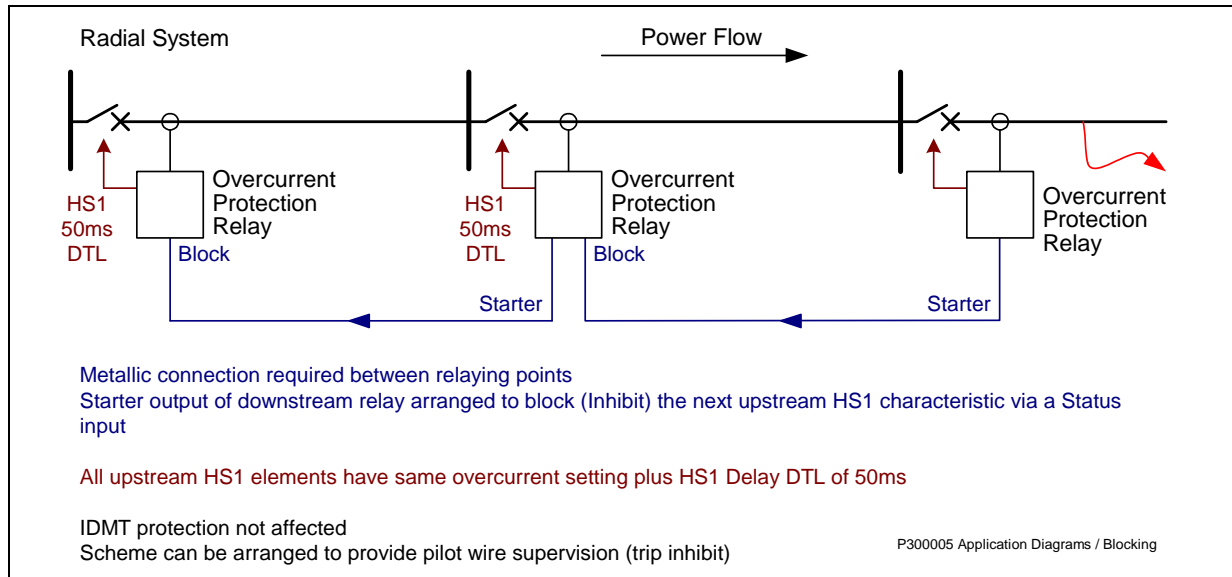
Radial System

Power Flow

HS1
50ms
DTL

Overcurrent
Protection
Relay

Block

HS1
50ms
DTL

Overcurrent
Protection
Relay

Block

Starter

Overcurrent
Protection
Relay

Starter

Metallic connection required between relaying points
Starter output of downstream relay arranged to block (Inhibit) the next upstream HS1 characteristic via a Status input

All upstream HS1 elements have same overcurrent setting plus HS1 Delay DTL of 50ms

IDMT protection not affected
Scheme can be arranged to provide pilot wire supervision (trip inhibit)

P300005 Application Diagrams / Blocking